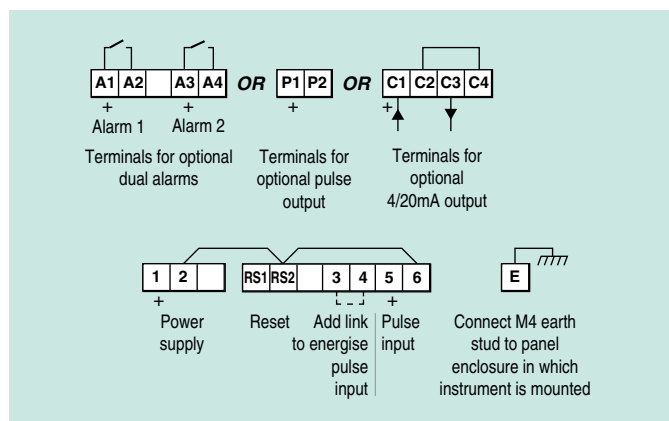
A1 A2 A3 A4 OR P1 P2 OR C1 C2 C3 C4

+ Alarm 1 + Alarm 2

+

+

Terminals for optional dual alarms

Terminals for optional pulse output

Terminals for optional 4/20mA output

1 2 RS1 RS2 3 4 5 6 E

+

+

Power supply

Reset

Add link to energise pulse input

Pulse input

Connect M4 earth stud to panel enclosure in which instrument is mounted